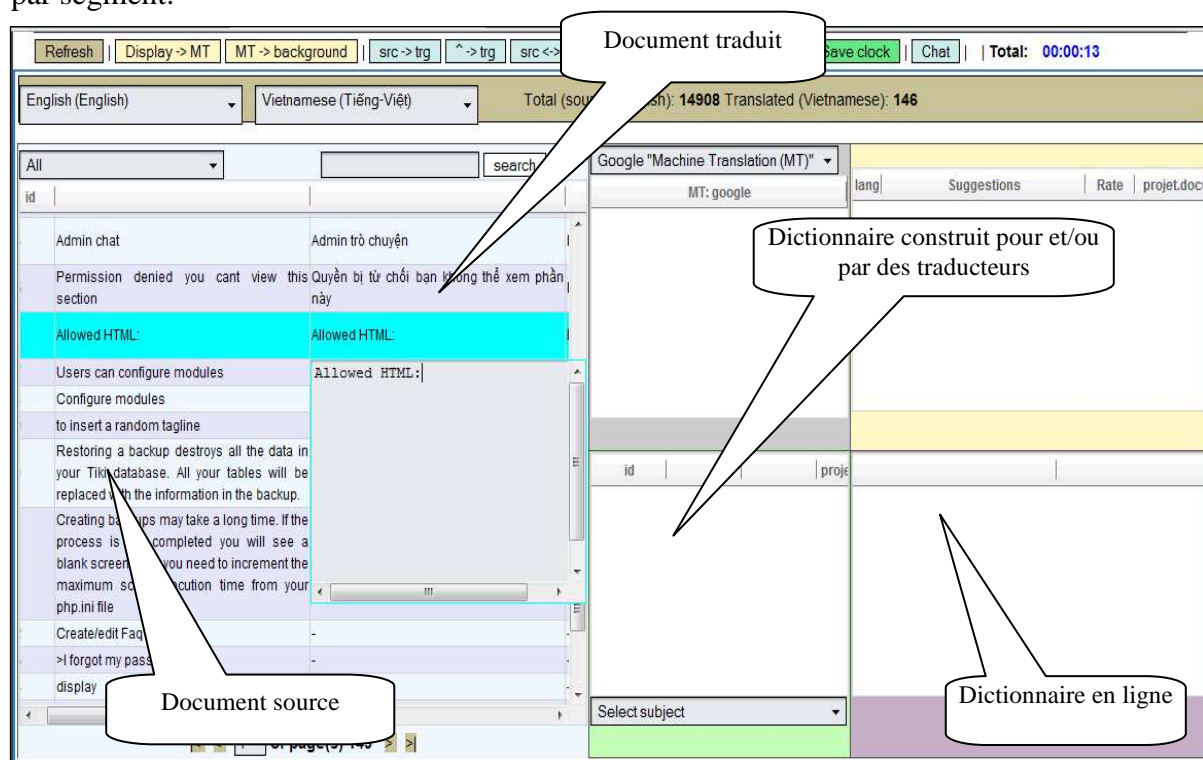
par segment.

Refresh | Display -> MT | MT -> background | src -> trg | ^-> trg | src <-> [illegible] Save clock | Chat | | Total: 00:00:13

Document traduit

English (English) | Vietnamese (Tiếng-Việt) | Total (sou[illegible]sh): 14908 Translated (Vietnamese): 146

All | search | Google "Machine Translation (MT)"

id | MT: google | lang | Suggestions | Rate | projet.doc

| Admin chat | Admin trò chuyện |
|---|---|
| Permission denied you cant view this section | Quyền bị từ chối bạn không thể xem phần này |
| Allowed HTML: | Allowed HTML: |
| Users can configure modules | Allowed HTML: |
| Configure modules | |
| to insert a random tagline | |
| Restoring a backup destroys all the data in your Tiki database. All your tables will be replaced with the information in the backup. | |
| Creating ba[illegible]ps may take a long time. If the process is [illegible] completed you will see a blank screen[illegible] you need to increment the maximum sc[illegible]cution time from your php.ini file | |
| Create/edit Faq | - |
| >I forgot my pass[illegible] | - |
| display | |

Dictionnaire construit pour et/ou par des traducteurs

id | proje

Document source

Select subject

Dictionnaire en ligne

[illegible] of page(s) 149 > >|